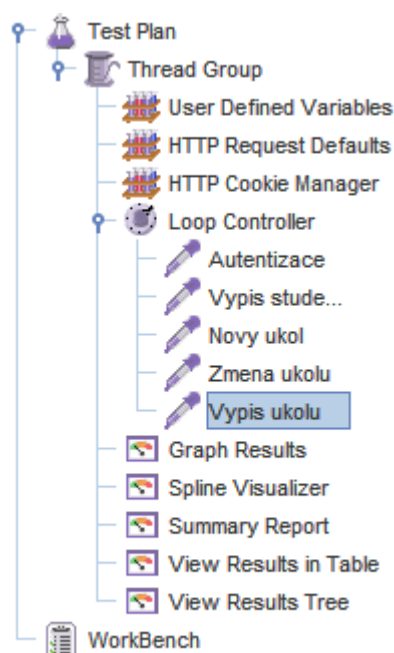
Test Plan
Thread Group
User Defined Variables
HTTP Request Defaults
HTTP Cookie Manager
Loop Controller
Autentizace
Vypis stude...
Novy ukol
Zmena ukolu
Vypis ukolu
Graph Results
Spline Visualizer
Summary Report
View Results in Table
View Results Tree
WorkBench